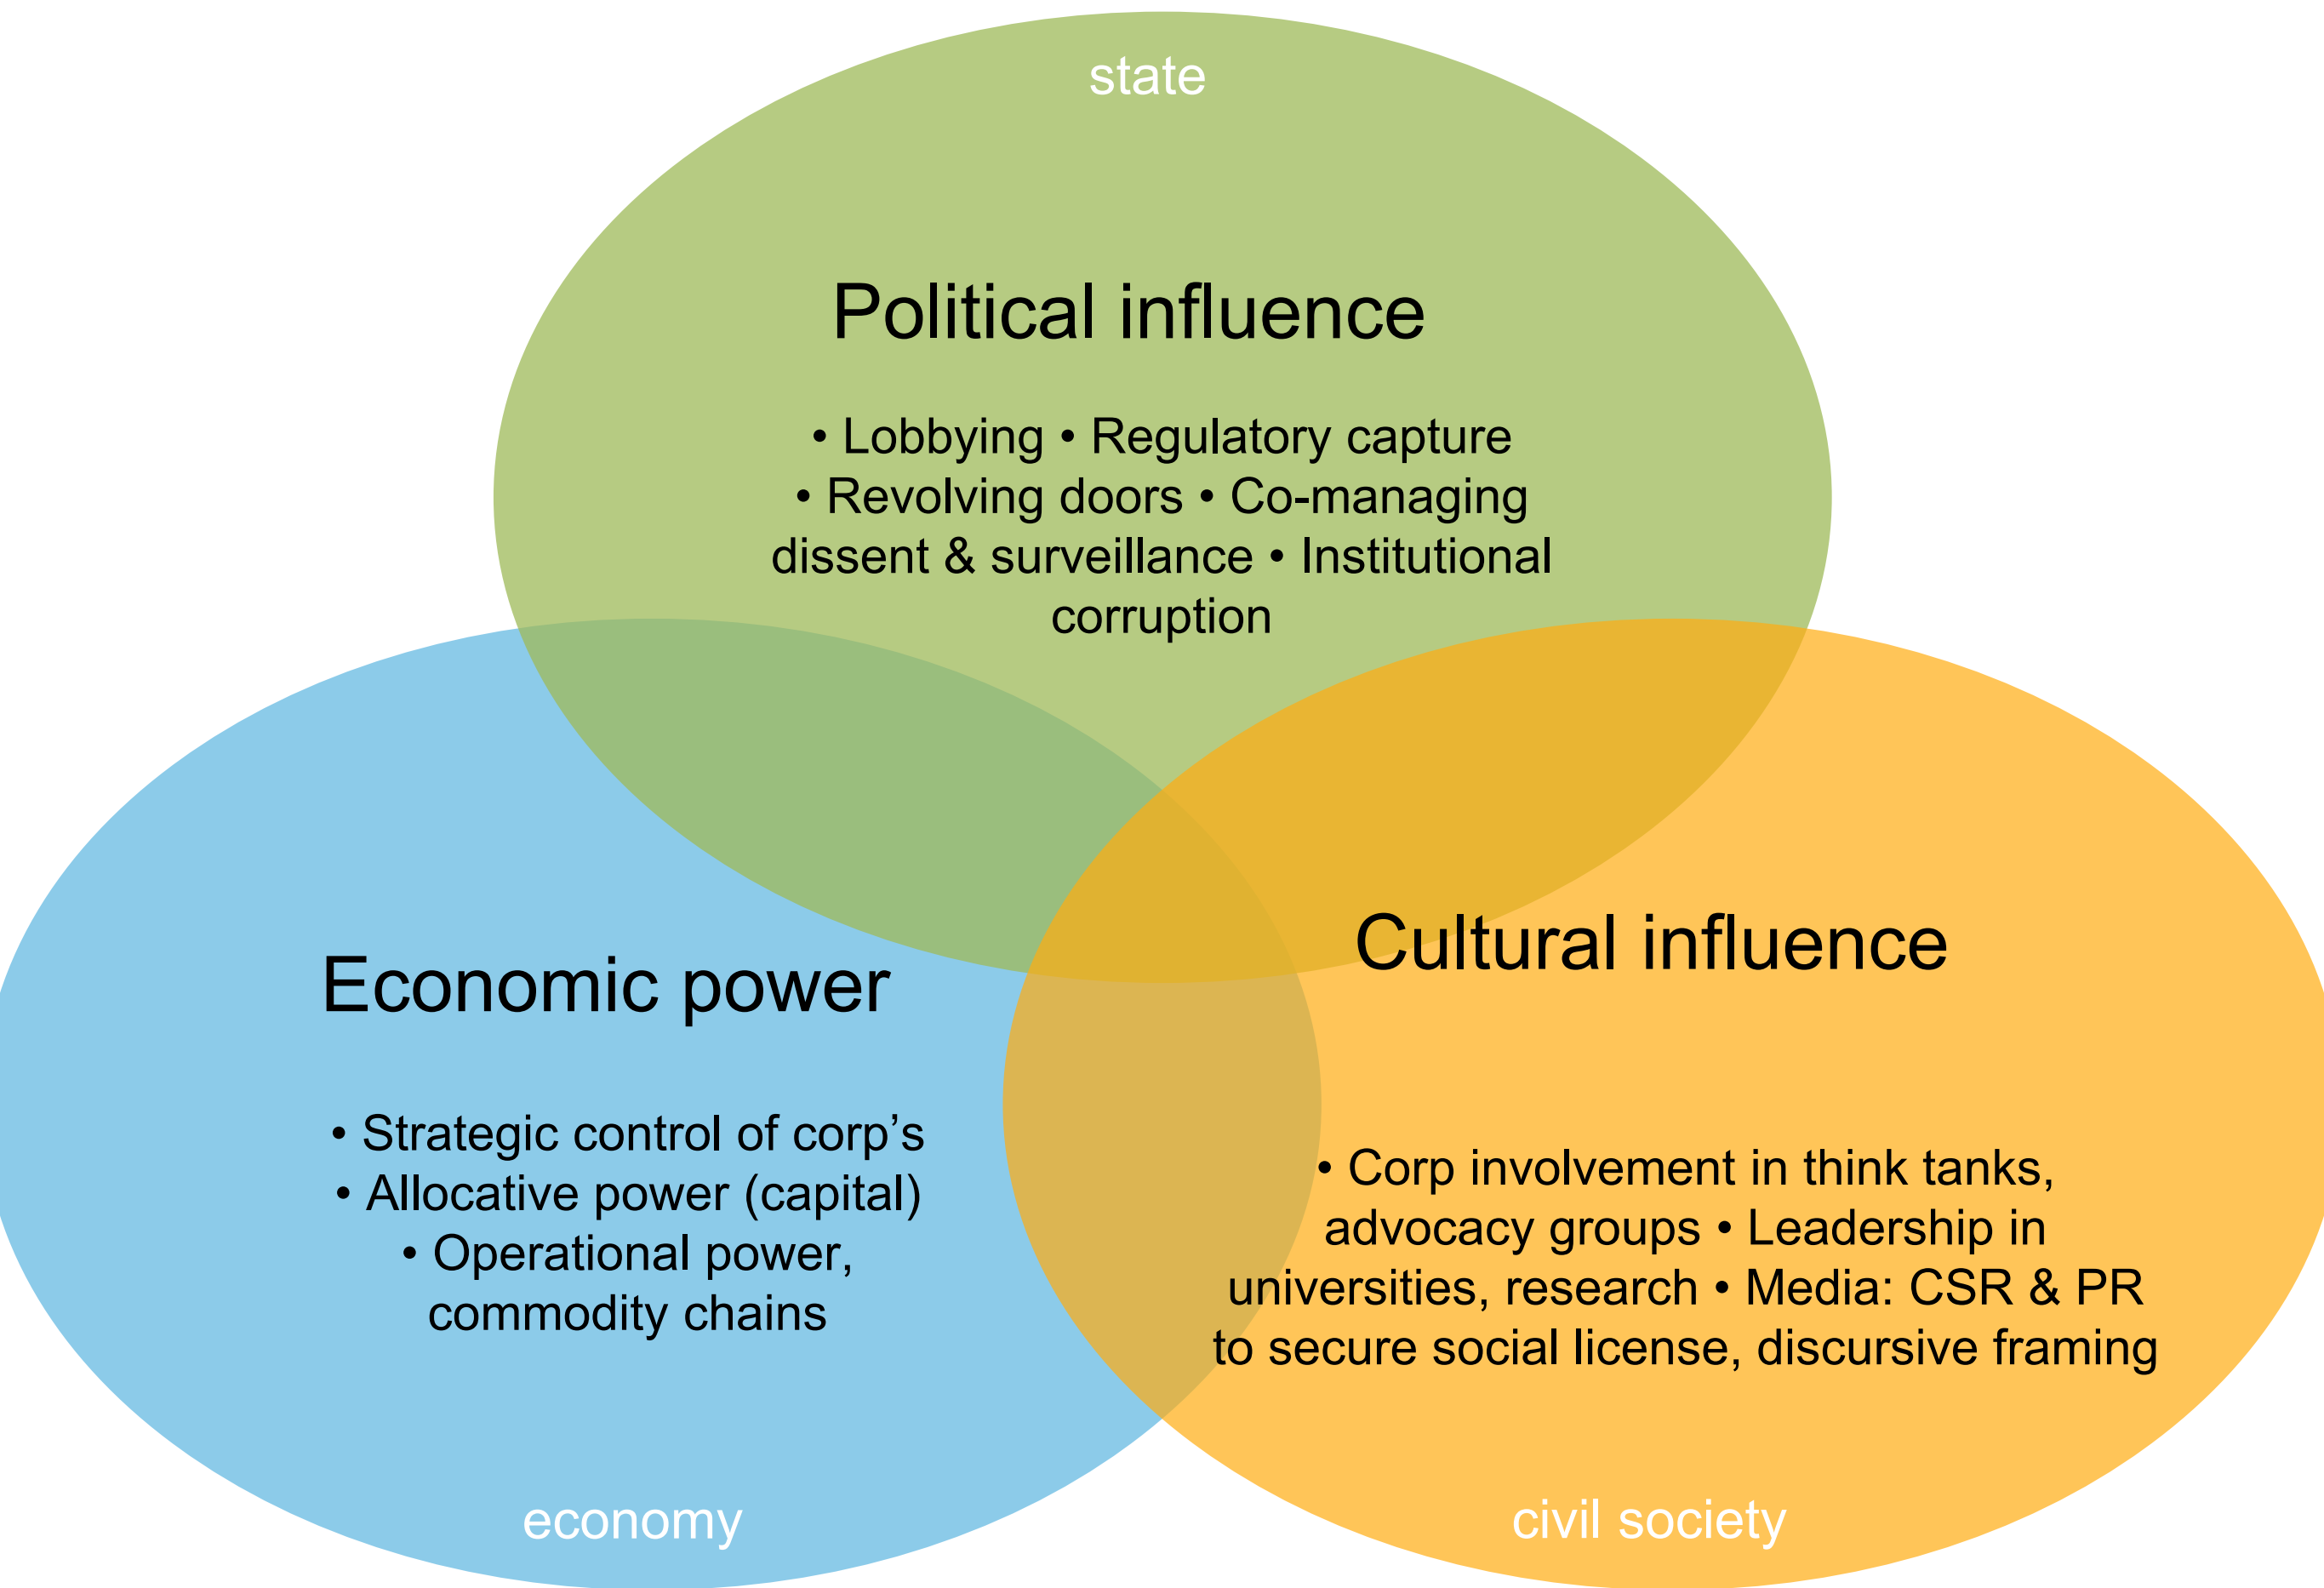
state

Political influence

• Lobbying • Regulatory capture • Revolving doors • Co-managing dissent & surveillance • Institutional corruption

Cultural influence

Economic power

• Strategic control of corp's • Allocative power (capital) • Operational power, commodity chains

• Corp involvement in think tanks, advocacy groups • Leadership in universities, research • Media: CSR & PR to secure social license, discursive framing

economy

civil society